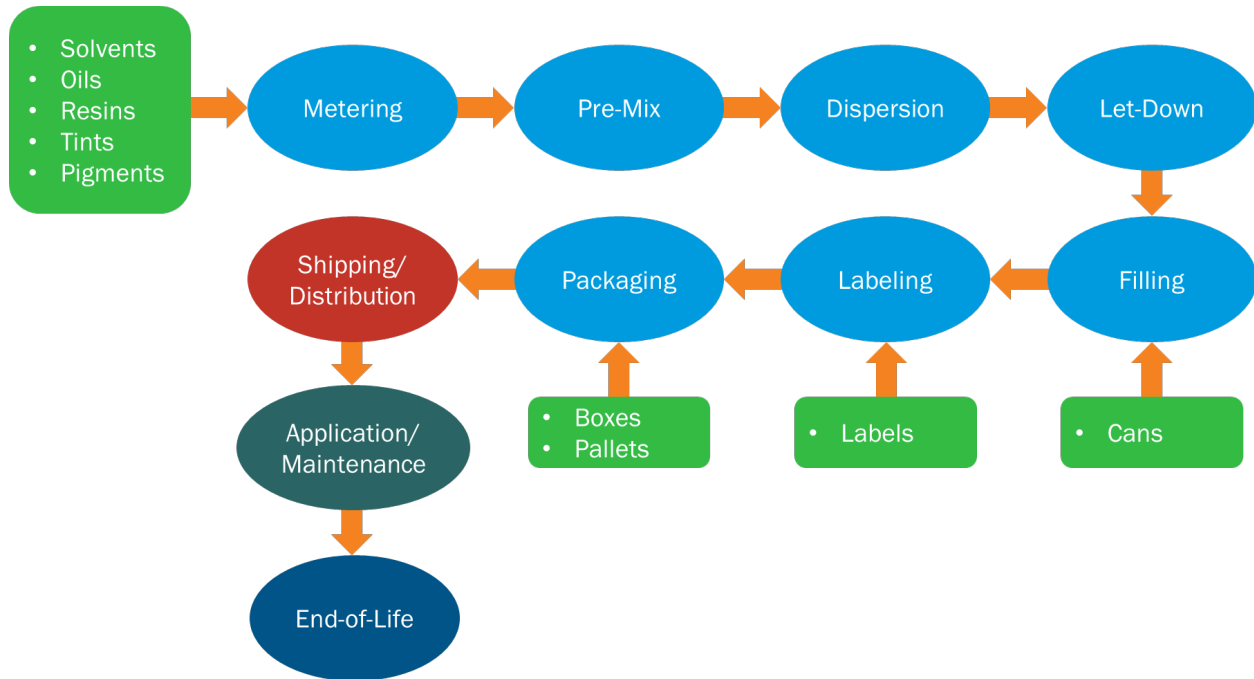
- Solvents
- Oils
- Resins
- Tints
- Pigments

Metering

Pre-Mix

Dispersion

Let-Down

Filling

Labeling

Packaging

Shipping/ Distribution

- Boxes
- Pallets

- Labels

- Cans

Application/ Maintenance

End-of-Life